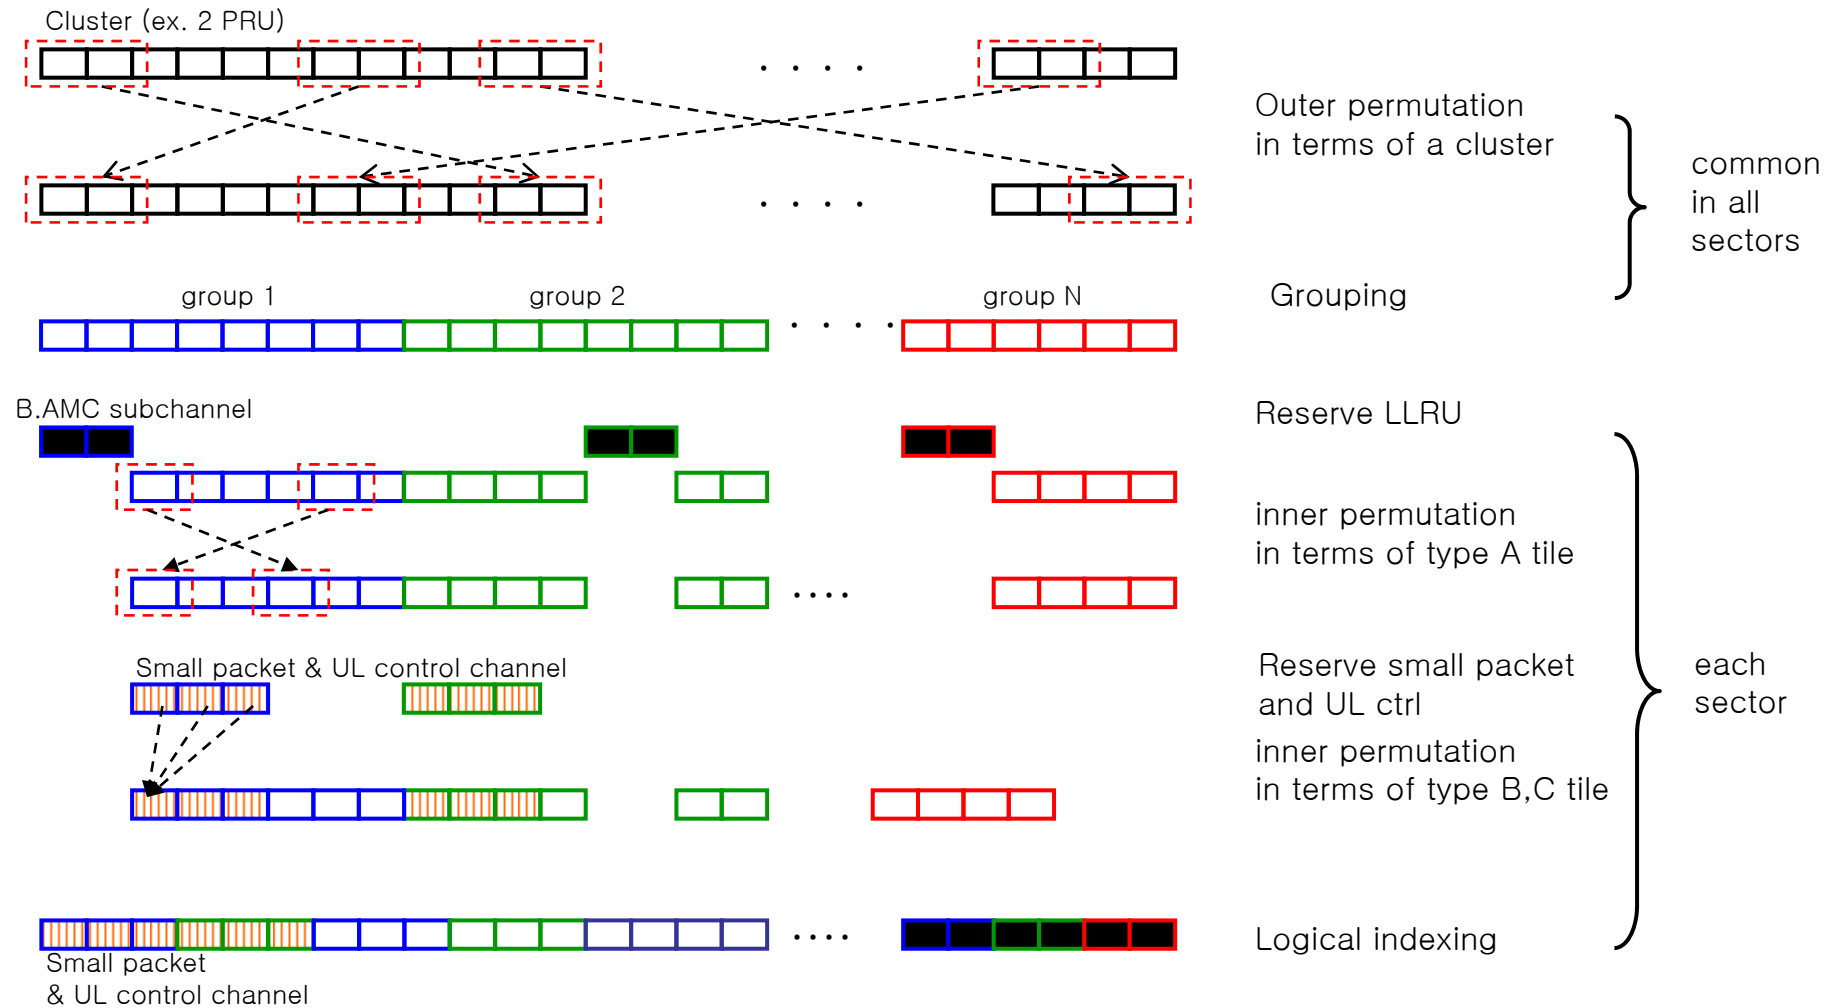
Cluster (ex. 2 PRU)

. . . .

. . . .

Outer permutation in terms of a cluster

common in all sectors

group 1

group 2

group N

. . . .

Grouping

B.AMC subchannel

Reserve LLRU

inner permutation in terms of type A tile

. . . .

Small packet & UL control channel

Reserve small packet and UL ctrl

inner permutation in terms of type B,C tile

each sector

. . . .

Logical indexing

Small packet & UL control channel